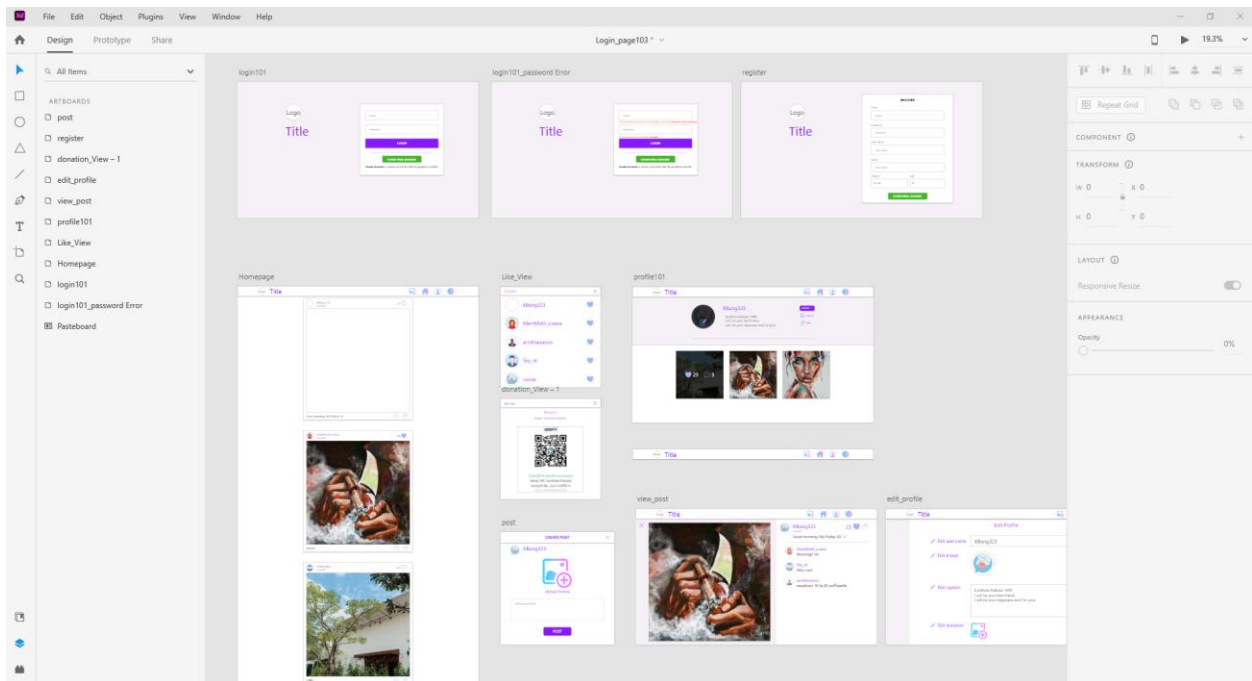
File Edit Object Plugins View Window Help

Design Prototype Share

Login_page103 *

19.3%

All Items

ARTBOARDS
post
register
donation_View – 1
edit_profile
view_post
profile101
Like_View
Homepage
login101
login101_password Error
Pasteboard

login101

Logo
Title

login101_password Error

Logo
Title

register

Logo
Title

Homepage

Title

Like_View

donation_View – 1

post

CREATE POST

POST

profile101

Title

Title

view_post

Title

edit_profile

Title

Edit Profile

Repeat Grid

COMPONENT

TRANSFORM

W 0
X 0
H 0
Y 0

LAYOUT

Responsive Resize

APPEARANCE

Opacity
0%